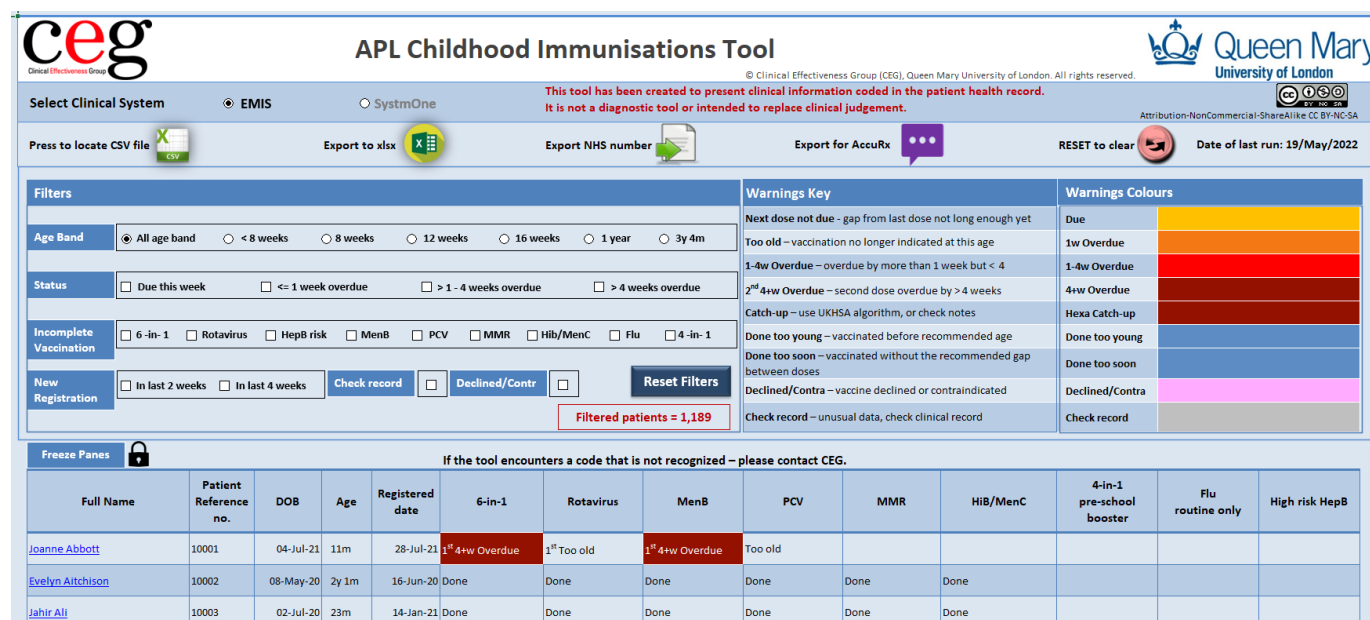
ceg
Clinical Effectiveness Group

APL Childhood Immunisations Tool

© Clinical Effectiveness Group (CEG), Queen Mary University of London. All rights reserved.

Queen Mary
University of London

Select Clinical System ◉ EMIS ○ SystmOne

This tool has been created to present clinical information coded in the patient health record.
It is not a diagnostic tool or intended to replace clinical judgement.

Attribution-NonCommercial-ShareAlike CC BY-NC-SA

Press to locate CSV file CSV
Export to xlsx
Export NHS number
Export for AccuRx
RESET to clear
Date of last run: 19/May/2022

Filters

Age Band ◉ All age band ○ < 8 weeks ○ 8 weeks ○ 12 weeks ○ 16 weeks ○ 1 year ○ 3y 4m

Status ☐ Due this week ☐ <= 1 week overdue ☐ > 1 - 4 weeks overdue ☐ > 4 weeks overdue

Incomplete Vaccination ☐ 6 -in- 1 ☐ Rotavirus ☐ HepB risk ☐ MenB ☐ PCV ☐ MMR ☐ Hib/MenC ☐ Flu ☐ 4 -in- 1

New Registration ☐ In last 2 weeks ☐ In last 4 weeks Check record ☐ Declined/Contr ☐

Reset Filters

Filtered patients = 1,189

Warnings Key
Next dose not due – gap from last dose not long enough yet
Too old – vaccination no longer indicated at this age
1-4w Overdue – overdue by more than 1 week but < 4
2nd 4+w Overdue – second dose overdue by > 4 weeks
Catch-up – use UKHSA algorithm, or check notes
Done too young – vaccinated before recommended age
Done too soon – vaccinated without the recommended gap between doses
Declined/Contra – vaccine declined or contraindicated
Check record – unusual data, check clinical record

Warnings Colours
Due
1w Overdue
1-4w Overdue
4+w Overdue
Hexa Catch-up
Done too young
Done too soon
Declined/Contra
Check record

Freeze Panes

If the tool encounters a code that is not recognized – please contact CEG.

| Full Name | Patient Reference no. | DOB | Age | Registered date | 6-in-1 | Rotavirus | MenB | PCV | MMR | HiB/MenC | 4-in-1 pre-school booster | Flu routine only | High risk HepB |
|---|---|---|---|---|---|---|---|---|---|---|---|---|---|
| Joanne Abbott | 10001 | 04-Jul-21 | 11m | 28-Jul-21 | 1st 4+w Overdue | 1st Too old | 1st 4+w Overdue | Too old | | | | | |
| Evelyn Aitchison | 10002 | 08-May-20 | 2y 1m | 16-Jun-20 | Done | Done | Done | Done | Done | Done | | | |
| Jahir Ali | 10003 | 02-Jul-20 | 23m | 14-Jan-21 | Done | Done | Done | Done | Done | Done | | | |